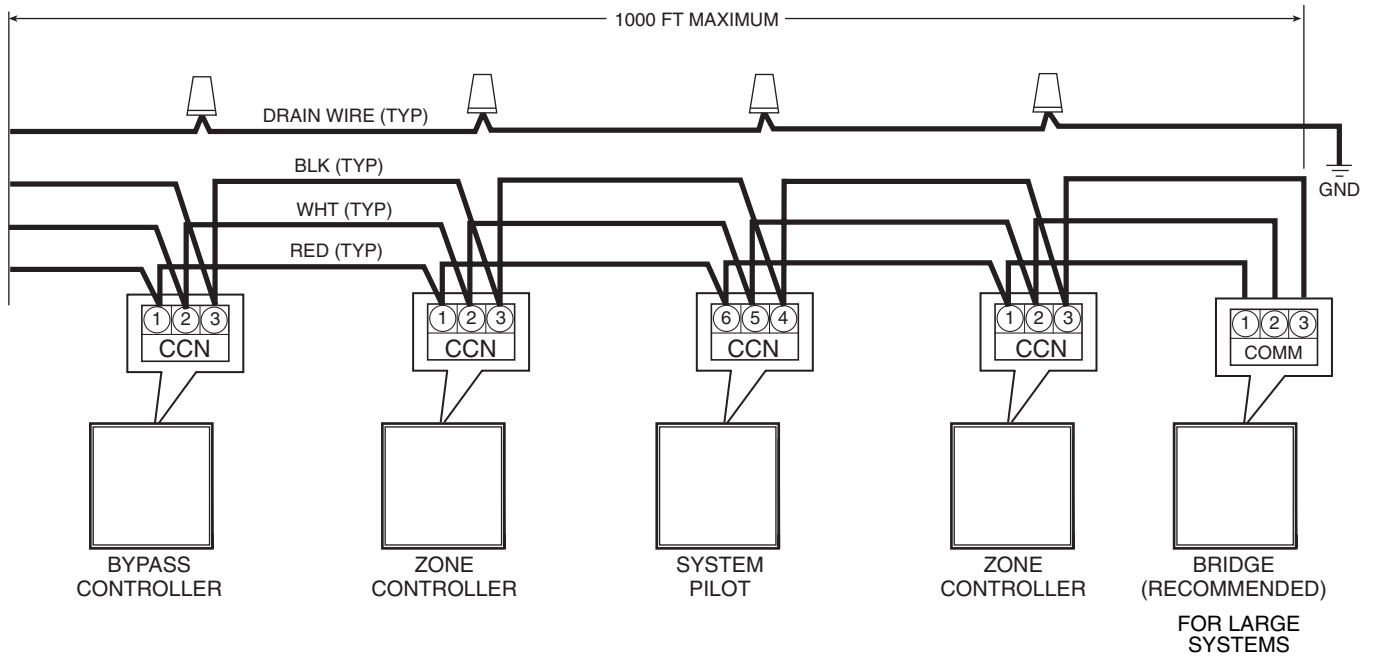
1000 FT MAXIMUM

DRAIN WIRE (TYP)

BLK (TYP)

WHT (TYP)

RED (TYP)

GND

1 2 3
CCN

1 2 3
CCN

6 5 4
CCN

1 2 3
CCN

1 2 3
COMM

BYPASS CONTROLLER

ZONE CONTROLLER

SYSTEM PILOT

ZONE CONTROLLER

BRIDGE (RECOMMENDED)

FOR LARGE SYSTEMS